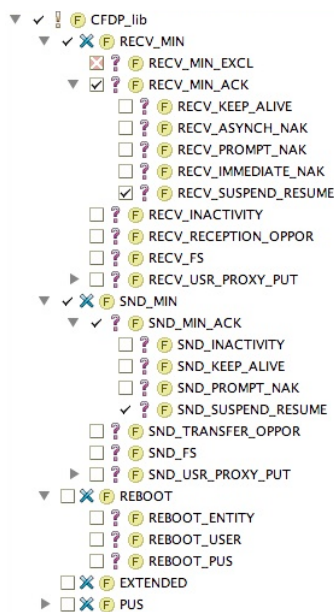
CFDP_lib
RECV_MIN
RECV_MIN_EXCL
RECV_MIN_ACK
RECV_KEEP_ALIVE
RECV_ASYNCH_NAK
RECV_PROMPT_NAK
RECV_IMMEDIATE_NAK
RECV_SUSPEND_RESUME
RECV_INACTIVITY
RECV_RECEPTION_OPPOR
RECV_FS
RECV_USR_PROXY_PUT
SND_MIN
SND_MIN_ACK
SND_INACTIVITY
SND_KEEP_ALIVE
SND_PROMPT_NAK
SND_SUSPEND_RESUME
SND_TRANSFER_OPPOR
SND_FS
SND_USR_PROXY_PUT
REBOOT
REBOOT_ENTITY
REBOOT_USER
REBOOT_PUS
EXTENDED
PUS